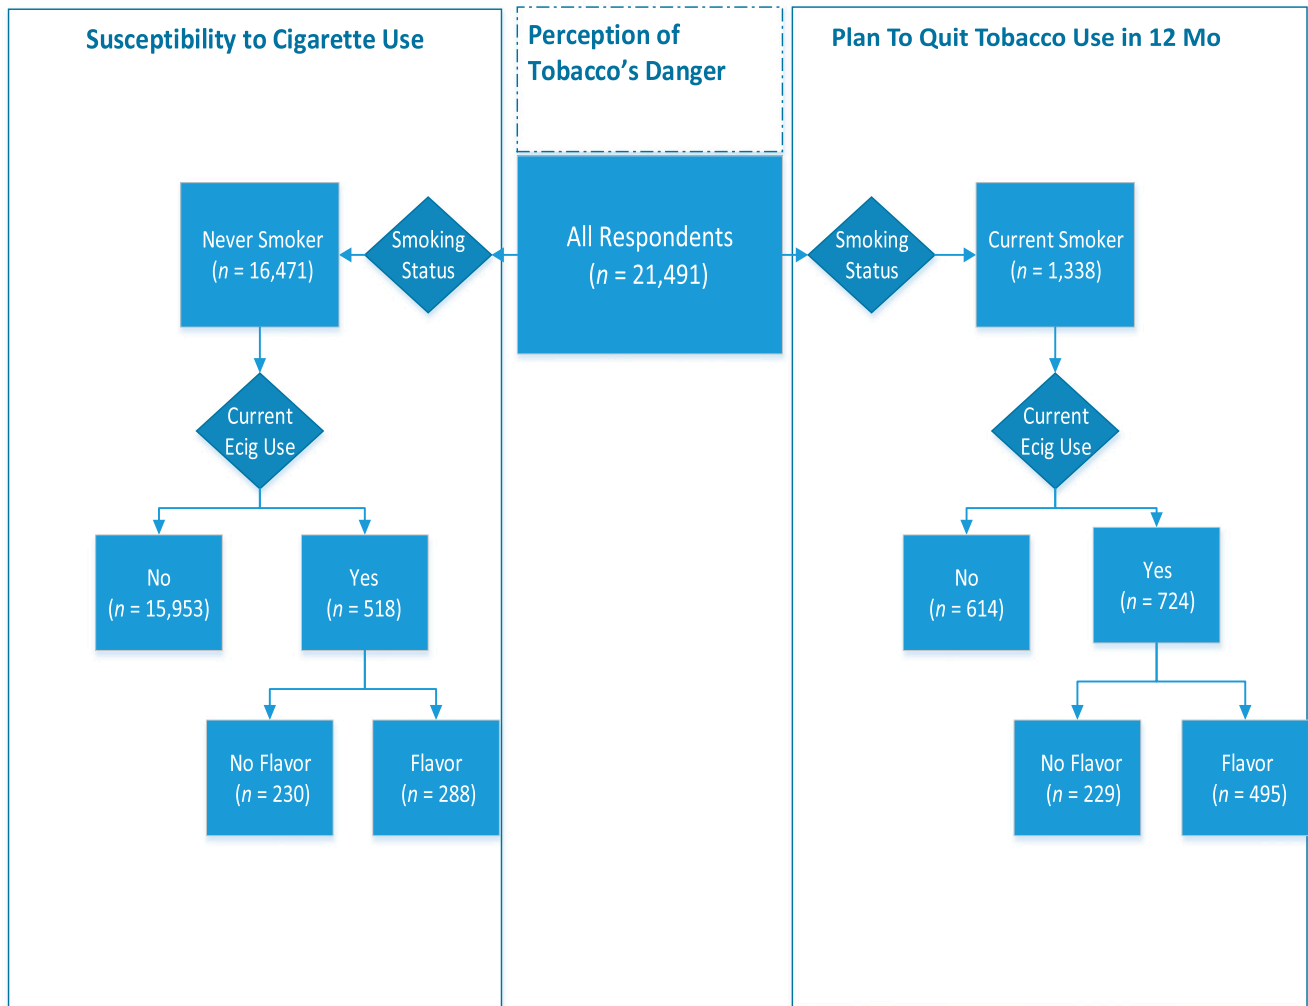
Susceptibility to Cigarette Use

Perception of Tobacco's Danger

Plan To Quit Tobacco Use in 12 Mo

Never Smoker ($n$ = 16,471)

Smoking Status

All Respondents ($n$ = 21,491)

Smoking Status

Current Smoker ($n$ = 1,338)

Current Ecig Use

Current Ecig Use

No ($n$ = 15,953)

Yes ($n$ = 518)

No ($n$ = 614)

Yes ($n$ = 724)

No Flavor ($n$ = 230)

Flavor ($n$ = 288)

No Flavor ($n$ = 229)

Flavor ($n$ = 495)